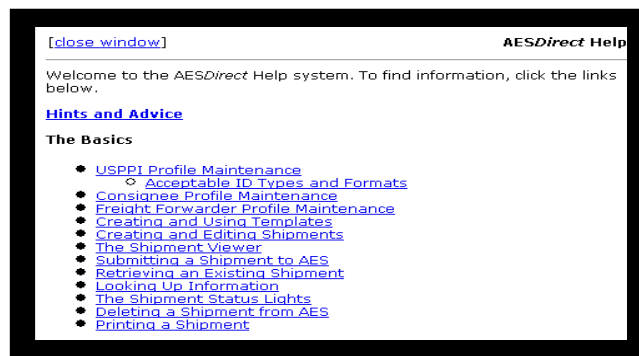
[close window]

AESDirect Help

Welcome to the AESDirect Help system. To find information, click the links below.

Hints and Advice

The Basics

- USPPI Profile Maintenance
  - Acceptable ID Types and Formats
- Consignee Profile Maintenance
- Freight Forwarder Profile Maintenance
- Creating and Using Templates
- Creating and Editing Shipments
- The Shipment Viewer
- Submitting a Shipment to AES
- Retrieving an Existing Shipment
- Looking Up Information
- The Shipment Status Lights
- Deleting a Shipment from AES
- Printing a Shipment